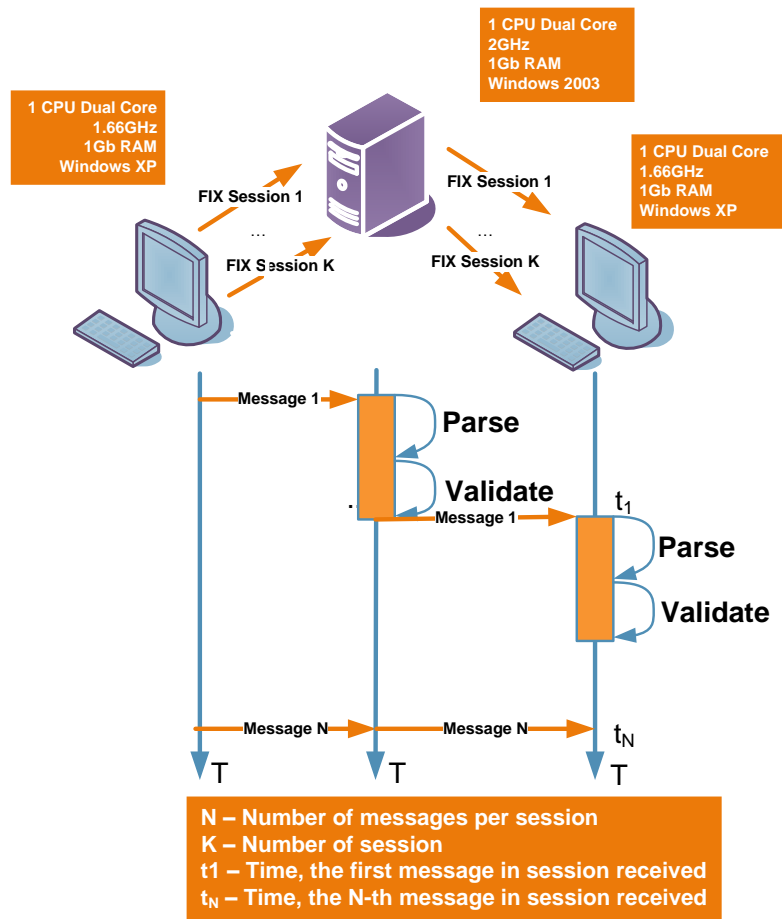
1 CPU Dual Core
2GHz
1Gb RAM
Windows 2003

1 CPU Dual Core
1.66GHz
1Gb RAM
Windows XP

1 CPU Dual Core
1.66GHz
1Gb RAM
Windows XP

FIX Session 1
...
FIX Session K

FIX Session 1
...
FIX Session K

Message 1
Parse
Validate
Message 1
$t_1$
Parse
Validate

Message N
Message N
$t_N$
T
T
T

N – Number of messages per session
K – Number of session
t1 – Time, the first message in session received
$t_N$ – Time, the N-th message in session received